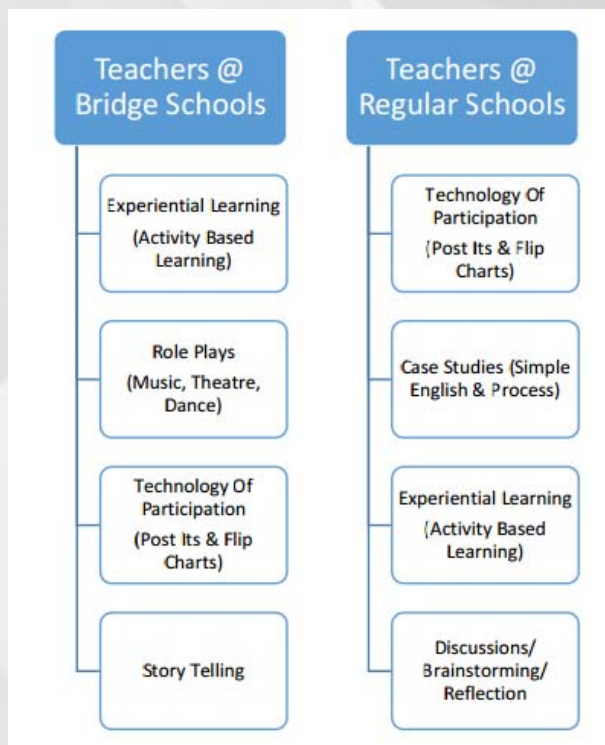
Teachers @ Bridge Schools

Experiential Learning (Activity Based Learning)

Role Plays (Music, Theatre, Dance)

Technology Of Participation (Post Its & Flip Charts)

Story Telling

Teachers @ Regular Schools

Technology Of Participation (Post Its & Flip Charts)

Case Studies (Simple English & Process)

Experiential Learning (Activity Based Learning)

Discussions/ Brainstorming/ Reflection